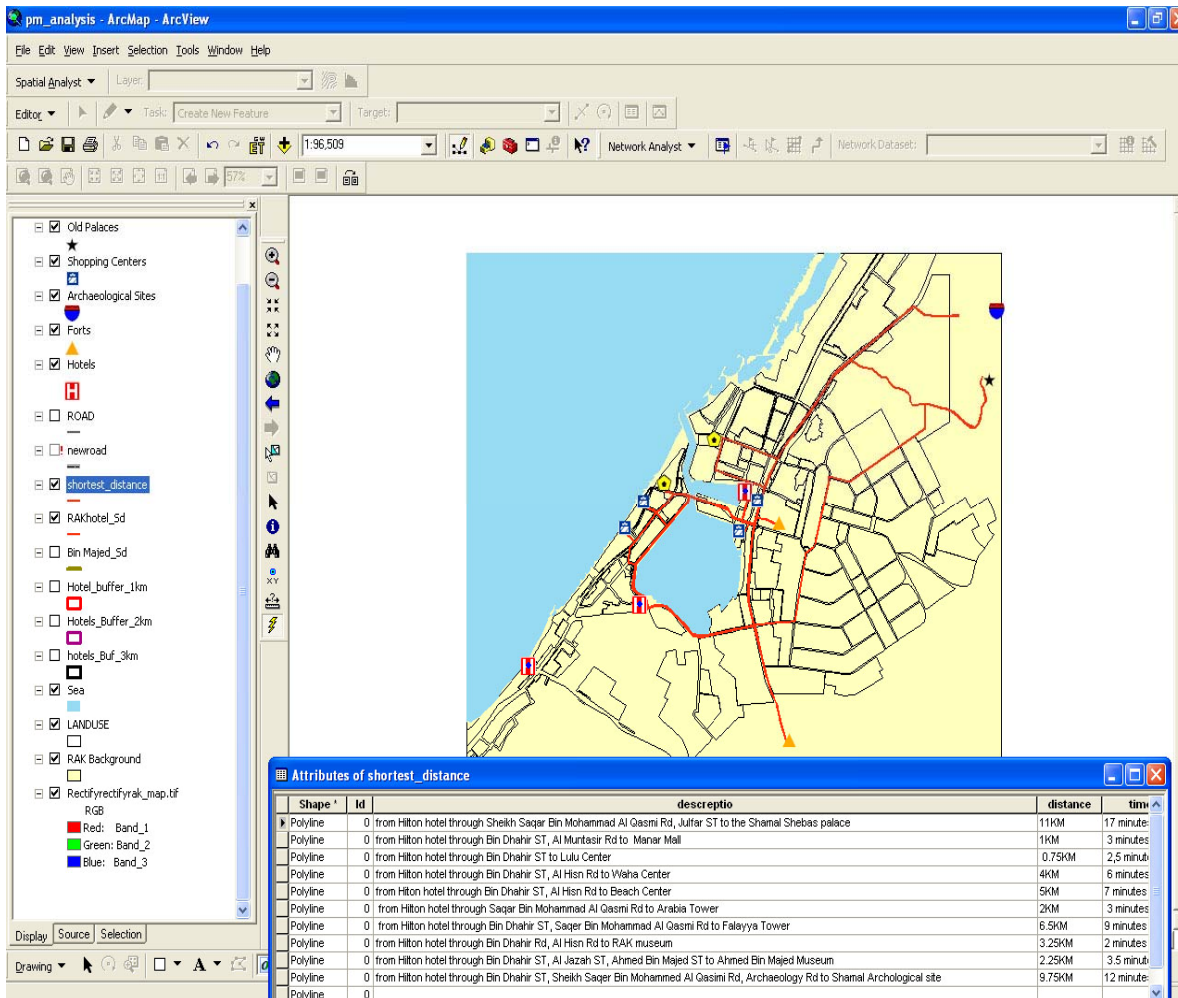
pm_analysis - ArcMap - ArcView

File Edit View Insert Selection Tools Window Help

Spatial Analyst ▼ Layer:

Editor ▼ Task: Create New Feature Target:

1:96,509

Network Analyst ▼ Network Dataset:

57%

Old Palaces
Shopping Centers
Archaeological Sites
Forts
Hotels
ROAD
newroad
shortest_distance
RAKhotel_Sd
Bin Majed_Sd
Hotel_buffer_1km
Hotels_Buffer_2km
hotels_Buf_3km
Sea
LANDUSE
RAK Background
Rectifyrectifyrak_map.tif
RGB
Red: Band_1
Green: Band_2
Blue: Band_3

Display Source Selection

Drawing ▼

Attributes of shortest_distance

| Shape * | Id | descreptio | distance | time |
|---|---|---|---|---|
| Polyline | 0 | from Hilton hotel through Sheikh Saqar Bin Mohammad Al Qasmi Rd, Julfar ST to the Shamal Shebas palace | 11KM | 17 minutes |
| Polyline | 0 | from Hilton hotel through Bin Dhahir ST, Al Muntasir Rd to Manar Mall | 1KM | 3 minutes |
| Polyline | 0 | from Hilton hotel through Bin Dhahir ST to Lulu Center | 0.75KM | 2,5 minut |
| Polyline | 0 | from Hilton hotel through Bin Dhahir ST, Al Hisn Rd to Waha Center | 4KM | 6 minutes |
| Polyline | 0 | from Hiton hotel through Bin Dhahir ST, Al Hisn Rd to Beach Center | 5KM | 7 minutes |
| Polyline | 0 | from Hilton hotel through Saqar Bin Mohammad Al Qasmi Rd to Arabia Tower | 2KM | 3 minutes |
| Polyline | 0 | from Hilton hotel through Bin Dhahir ST, Saqer Bin Mohammad Al Qasmi Rd to Falayya Tower | 6.5KM | 9 minutes |
| Polyline | 0 | from Hilton hotel through Bin Dhahir Rd, Al Hisn Rd to RAK museum | 3.25KM | 2 minutes |
| Polyline | 0 | from Hilton hotel through Bin Dhahir ST, Al Jazah ST, Ahmed Bin Majed ST to Ahmed Bin Majed Museum | 2.25KM | 3.5 minut |
| Polyline | 0 | from Hilton hotel through Bin Dhahir ST, Sheikh Saqer Bin Mohammed Al Qasimi Rd, Archaeology Rd to Shamal Archological site | 9.75KM | 12 minute |
| Polyline | 0 | | | |